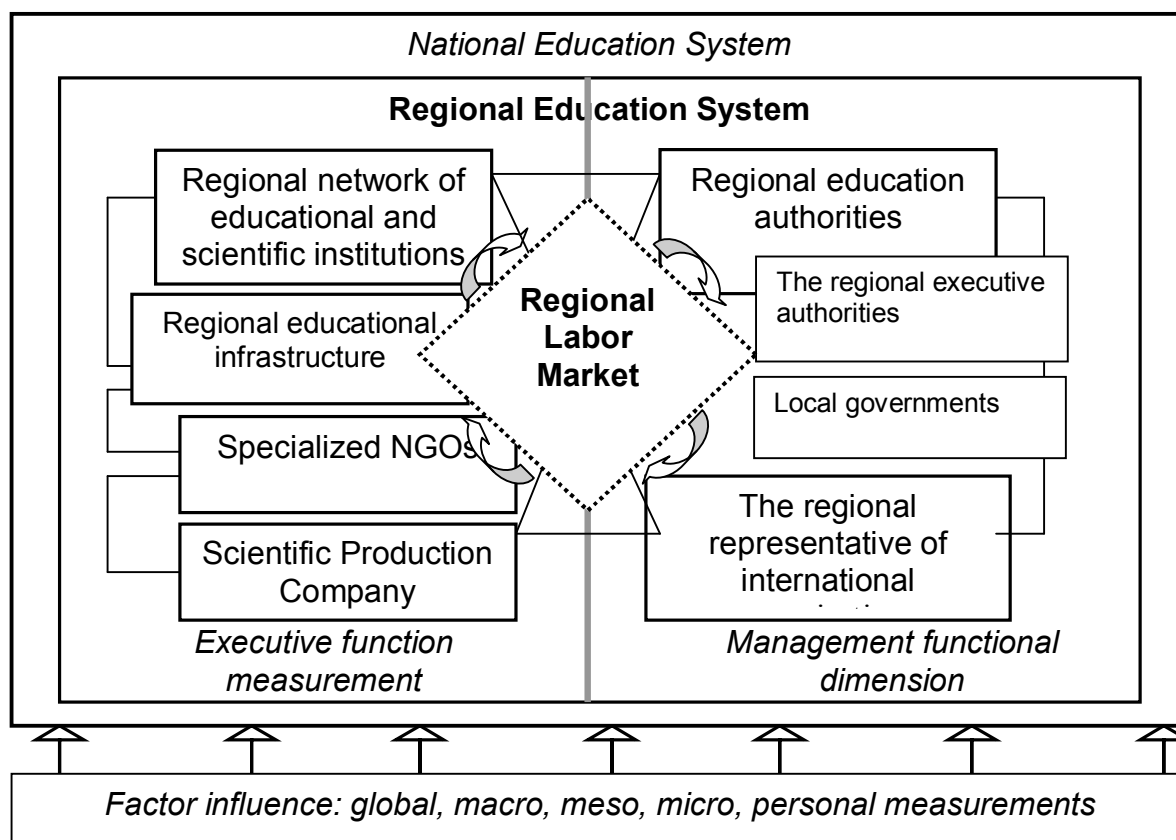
National Education System

Regional Education System

Regional network of educational and scientific institutions

Regional educational infrastructure

Specialized NGOs

Scientific Production Company

Regional Labor Market

Regional education authorities

The regional executive authorities

Local governments

The regional representative of international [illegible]

Executive function measurement

Management functional dimension

Factor influence: global, macro, meso, micro, personal measurements